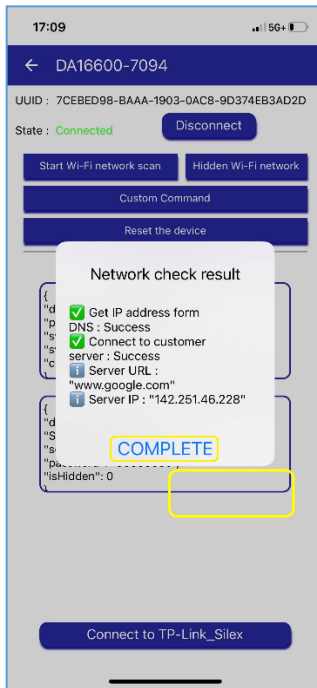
17:09
5G+

DA16600-7094

UUID : 7CEBED98-BAAA-1903-0AC8-9D374EB3AD2D

State : Connected

Disconnect

Start Wi-Fi network scan

Hidden Wi-Fi network

Custom Command

Reset the device

{
"d
"p
"s
"s
"c

{
"d
"S
"s
"password" : "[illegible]",
"isHidden": 0
}

Network check result

✅ Get IP address form DNS : Success
✅ Connect to customer server : Success
ℹ️ Server URL : "www.google.com"
ℹ️ Server IP : "142.251.46.228"

COMPLETE

Connect to TP-Link_Silex